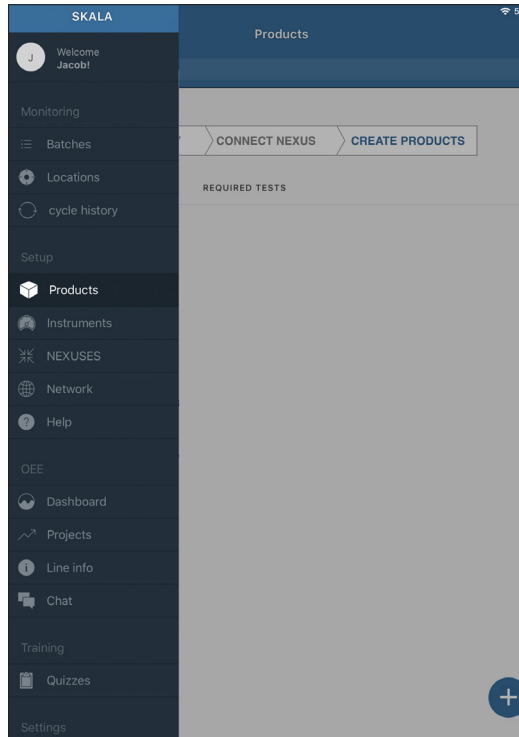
SKALA

J Welcome Jacob!

Monitoring
Batches
Locations
cycle history

Setup
Products
Instruments
NEXUSES
Network
Help

OEE
Dashboard
Projects
Line info
Chat

Training
Quizzes

Settings

Products

CONNECT NEXUS
CREATE PRODUCTS

REQUIRED TESTS

+